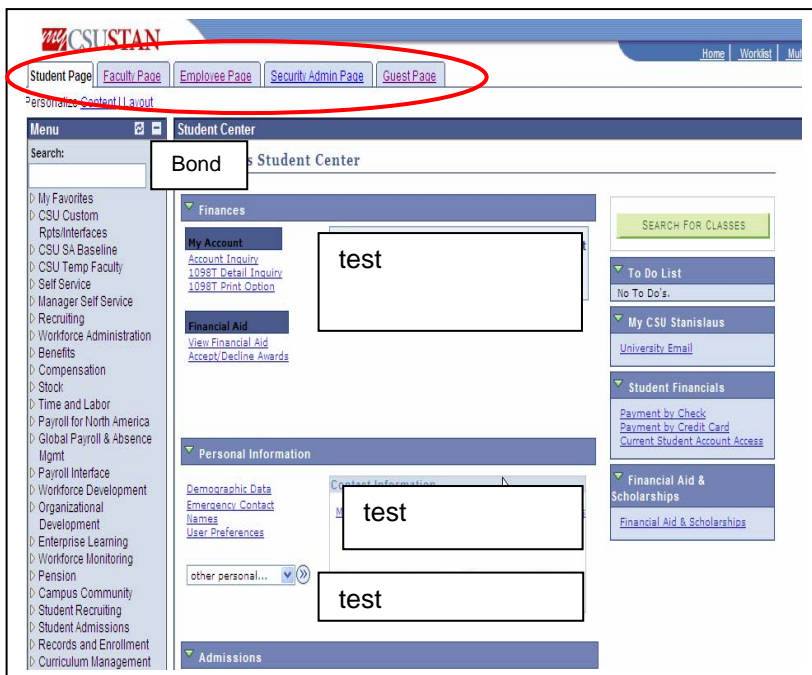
myCSUSTAN

Home | Worklist | Mul

Student Page | Faculty Page | Employee Page | Security Admin Page | Guest Page

Personalize Content | Layout

Menu

Search:

My Favorites
CSU Custom Rpts/Interfaces
CSU SA Baseline
CSU Temp Faculty
Self Service
Manager Self Service
Recruiting
Workforce Administration
Benefits
Compensation
Stock
Time and Labor
Payroll for North America
Global Payroll & Absence Mgmt
Payroll Interface
Workforce Development
Organizational Development
Enterprise Learning
Workforce Monitoring
Pension
Campus Community
Student Recruiting
Student Admissions
Records and Enrollment
Curriculum Management

Student Center

Bond

s Student Center

Finances

My Account
Account Inquiry
1098T Detail Inquiry
1098T Print Option

test

Financial Aid
View Financial Aid
Accept/Decline Awards

Personal Information

Demographic Data
Emergency Contact
Names
User Preferences

Contact Information

test

other personal...

test

Admissions

SEARCH FOR CLASSES

To Do List
No To Do's.

My CSU Stanislaus
University Email

Student Financials
Payment by Check
Payment by Credit Card
Current Student Account Access

Financial Aid & Scholarships
Financial Aid & Scholarships